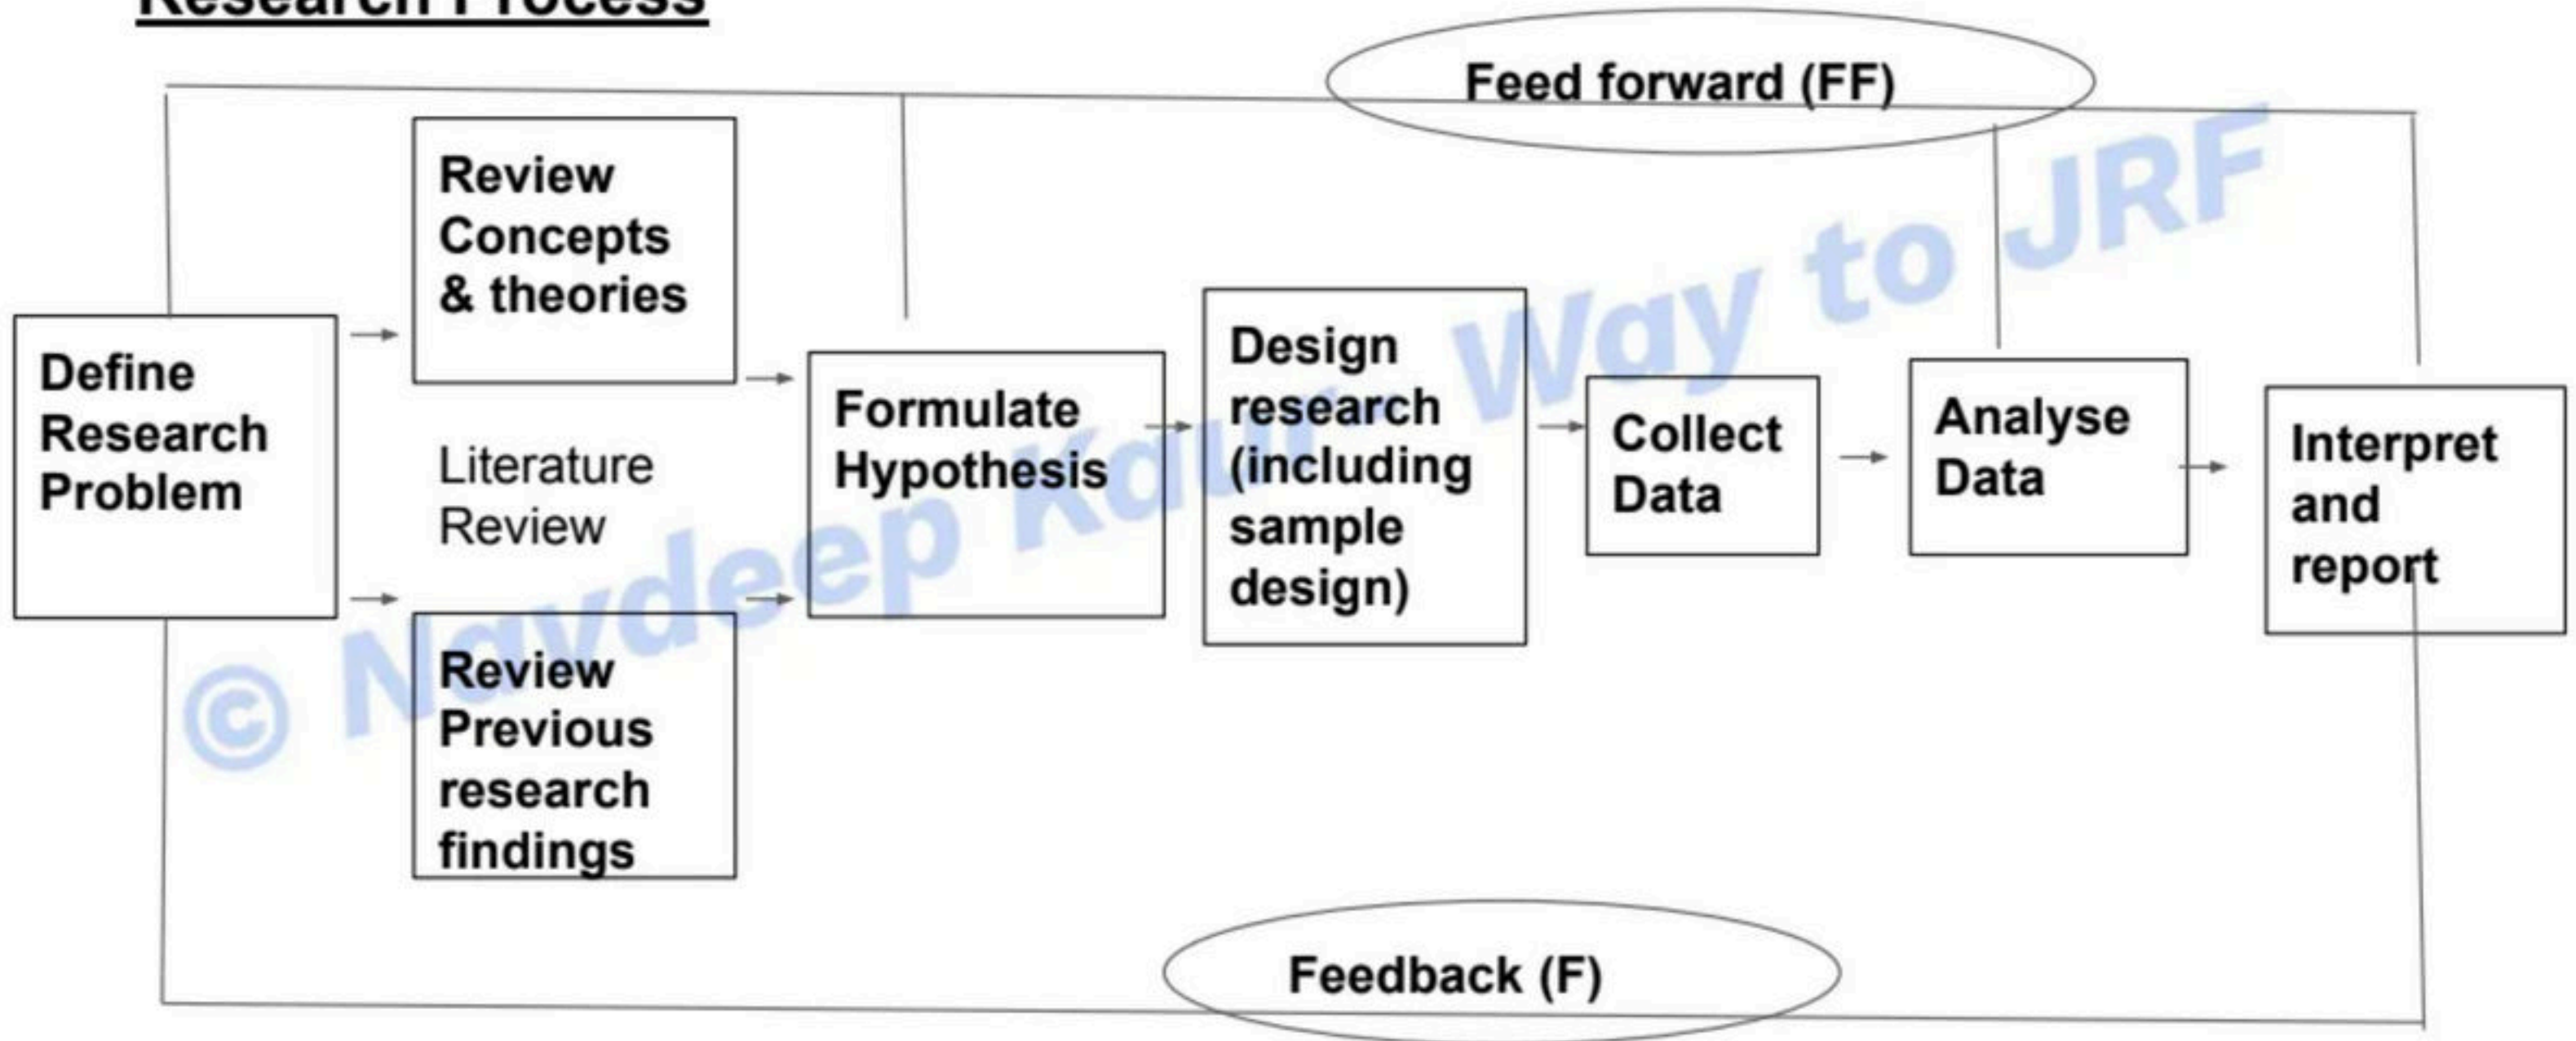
Research Process

Feed forward (FF)

Define Research Problem

Review Concepts & theories

Literature Review

Review Previous research findings

Formulate Hypothesis

Design research (including sample design)

Collect Data

Analyse Data

Interpret and report

Feedback (F)

© Navdeep Kaur Way to JRF